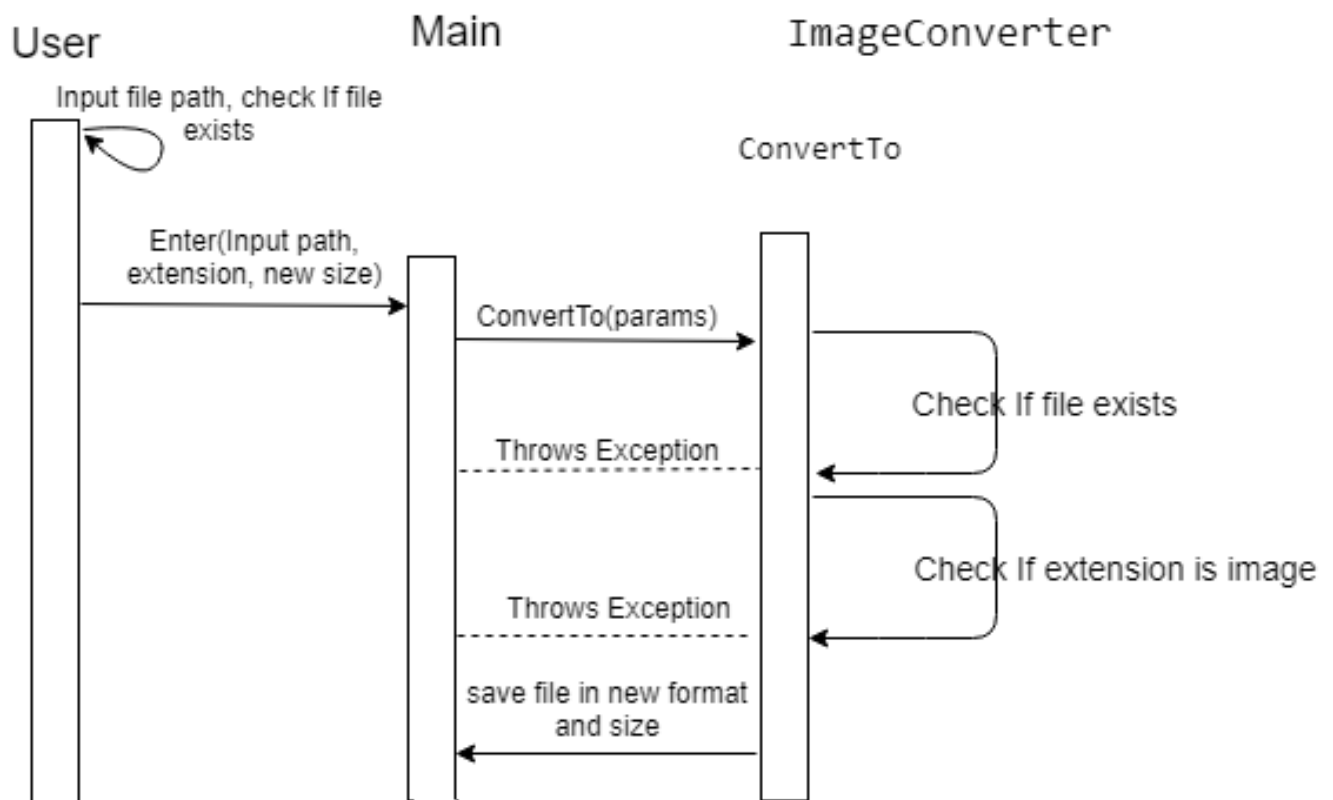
User

Main

ImageConverter

Input file path, check If file exists

ConvertTo

Enter(Input path, extension, new size)

ConvertTo(params)

Check If file exists

Throws Exception

Check If extension is image

Throws Exception

save file in new format and size